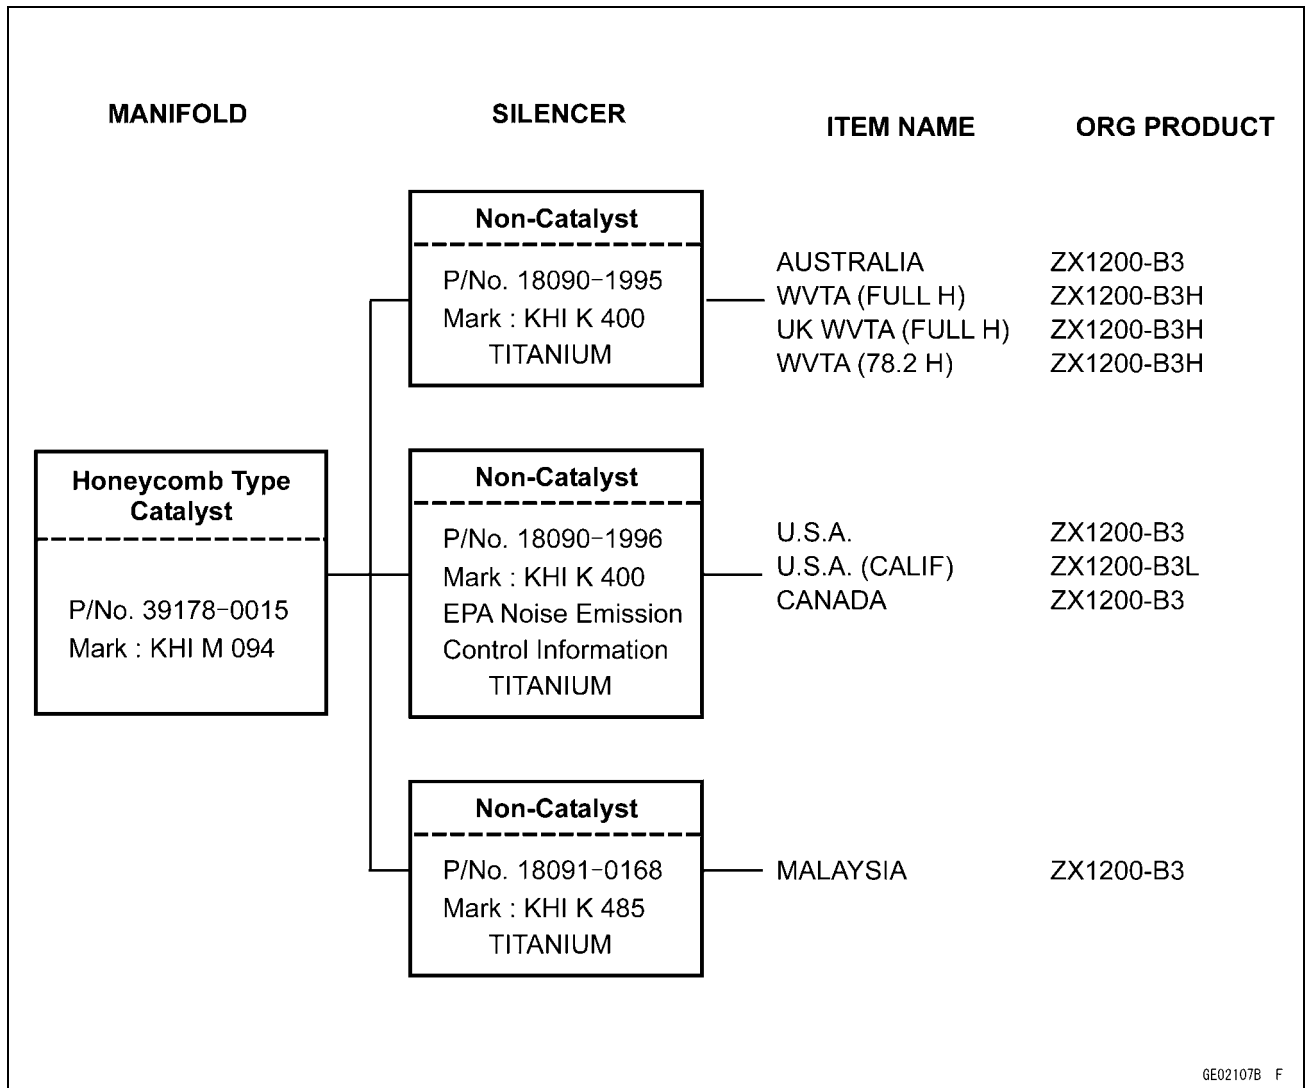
MANIFOLD

SILENCER

ITEM NAME

ORG PRODUCT

Honeycomb Type Catalyst

P/No. 39178-0015
Mark : KHI M 094

Non-Catalyst

P/No. 18090-1995
Mark : KHI K 400
TITANIUM

AUSTRALIA ZX1200-B3
WVTA (FULL H) ZX1200-B3H
UK WVTA (FULL H) ZX1200-B3H
WVTA (78.2 H) ZX1200-B3H

Non-Catalyst

P/No. 18090-1996
Mark : KHI K 400
EPA Noise Emission
Control Information
TITANIUM

U.S.A. ZX1200-B3
U.S.A. (CALIF) ZX1200-B3L
CANADA ZX1200-B3

Non-Catalyst

P/No. 18091-0168
Mark : KHI K 485
TITANIUM

MALAYSIA ZX1200-B3

GE02107B F